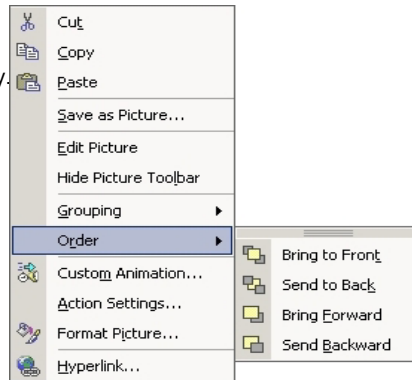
Cut
Copy
Paste
Save as Picture...
Edit Picture
Hide Picture Toolbar
Grouping
Order
Custom Animation...
Action Settings...
Format Picture...
Hyperlink...

Bring to Front
Send to Back
Bring Forward
Send Backward